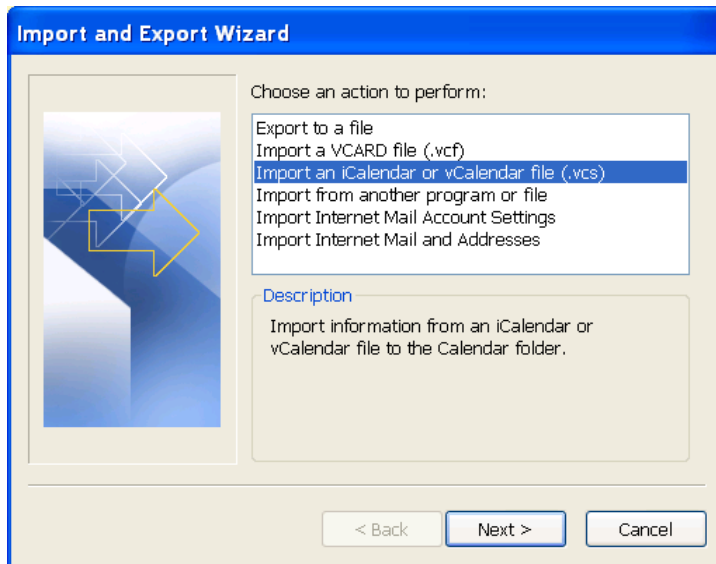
Import and Export Wizard

Choose an action to perform:

Export to a file
Import a VCARD file (.vcf)
Import an iCalendar or vCalendar file (.vcs)
Import from another program or file
Import Internet Mail Account Settings
Import Internet Mail and Addresses

Description

Import information from an iCalendar or vCalendar file to the Calendar folder.

< Back
Next >
Cancel